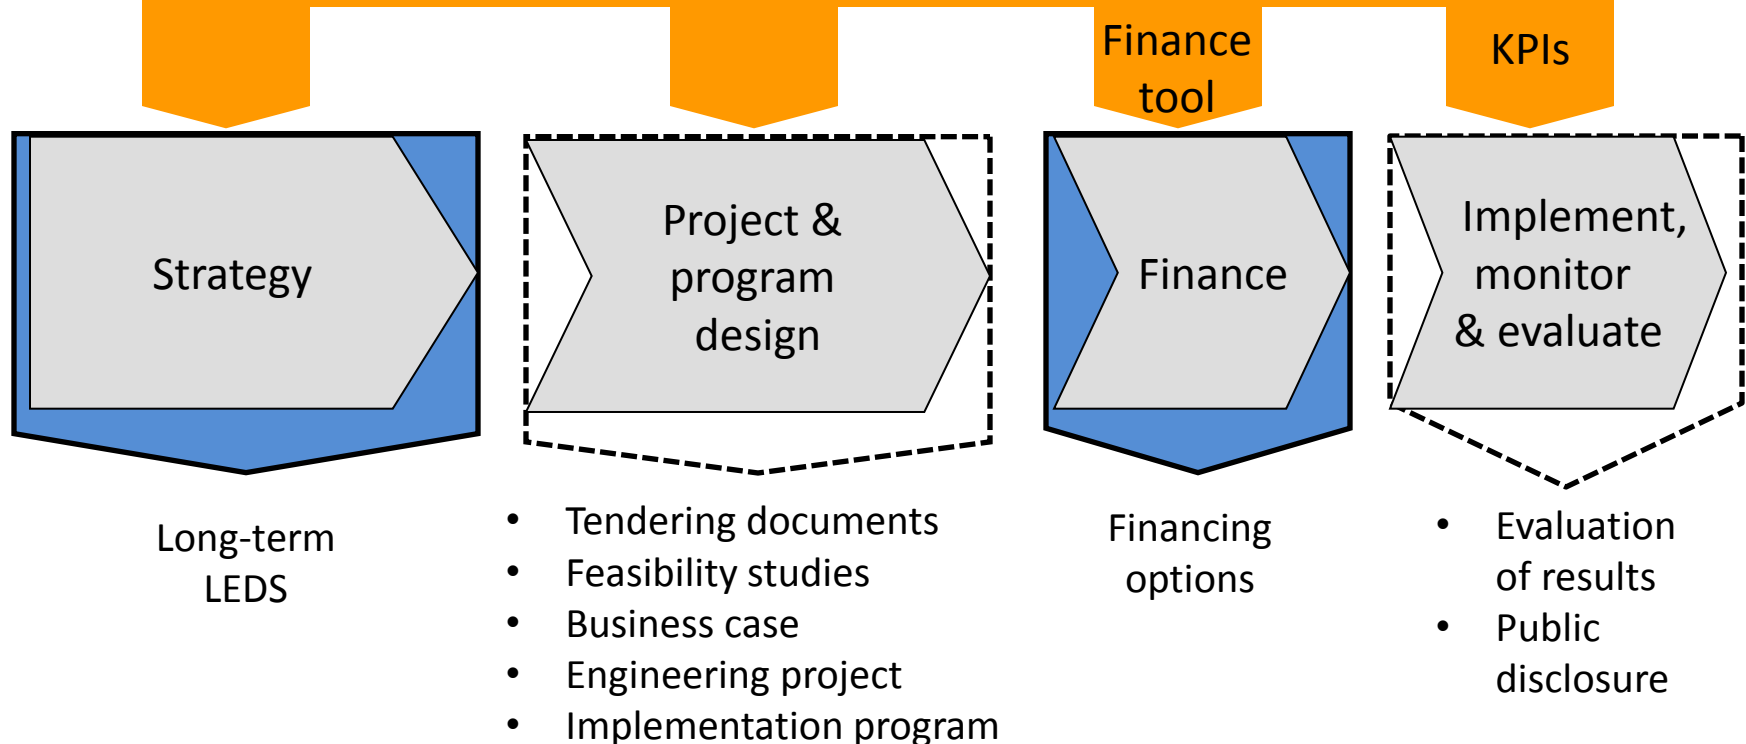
Finance tool

KPIs

Strategy

Project & program design

Finance

Implement, monitor & evaluate

Long-term LEDS

- Tendering documents
- Feasibility studies
- Business case
- Engineering project
- Implementation program

Financing options

- Evaluation of results
- Public disclosure